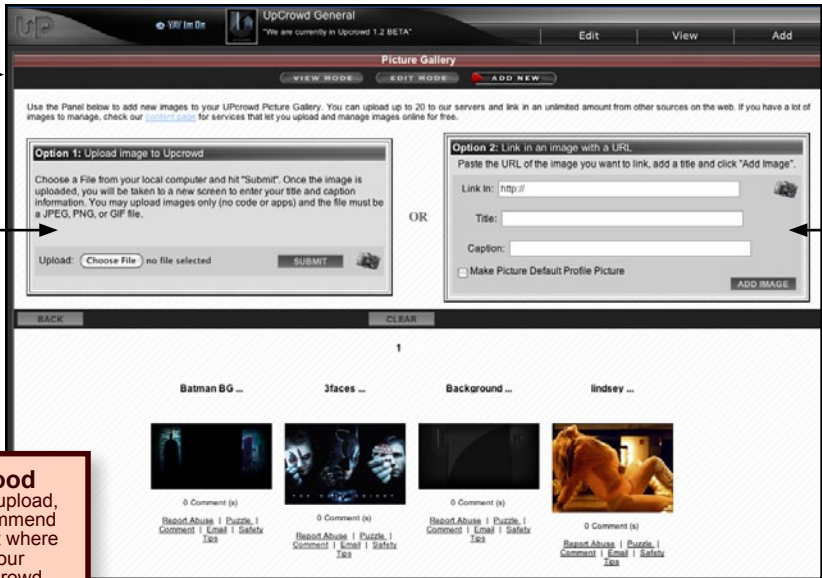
UP

YAY! I'm On

UpCrowd General

"We are currently in Upcrowd 1.2 BETA"

Edit

View

Add

Picture Gallery

VIEW MODE

EDIT MODE

ADD NEW

Use the Panel below to add new images to your UPcrowd Picture Gallery. You can upload up to 20 to our servers and link in an unlimited amount from other sources on the web. If you have a lot of images to manage, check our content page for services that let you upload and manage images online for free.

Option 1: Upload image to Upcrowd

Choose a File from your local computer and hit "Submit". Once the image is uploaded, you will be taken to a new screen to enter your title and caption information. You may upload images only (no code or apps) and the file must be a JPEG, PNG, or GIF file.

Upload: Choose File no file selected

SUBMIT

OR

Option 2: Link in an image with a URL

Paste the URL of the image you want to link, add a title and click "Add Image".

Link In: http://

Title:

Caption:

Make Picture Default Profile Picture

ADD IMAGE

BACK

CLEAR

1

Batman BG ...

3faces ...

Background ...

lindsey ...

0 Comment (s)

Report Abuse | Puzzle | Comment | Email | Safety Tips

0 Comment (s)

Report Abuse | Puzzle | Comment | Email | Safety Tips

0 Comment (s)

Report Abuse | Puzzle | Comment | Email | Safety Tips

0 Comment (s)

Report Abuse | Puzzle | Comment | Email | Safety Tips

ood
upload,
mmend
t where
our
rowd